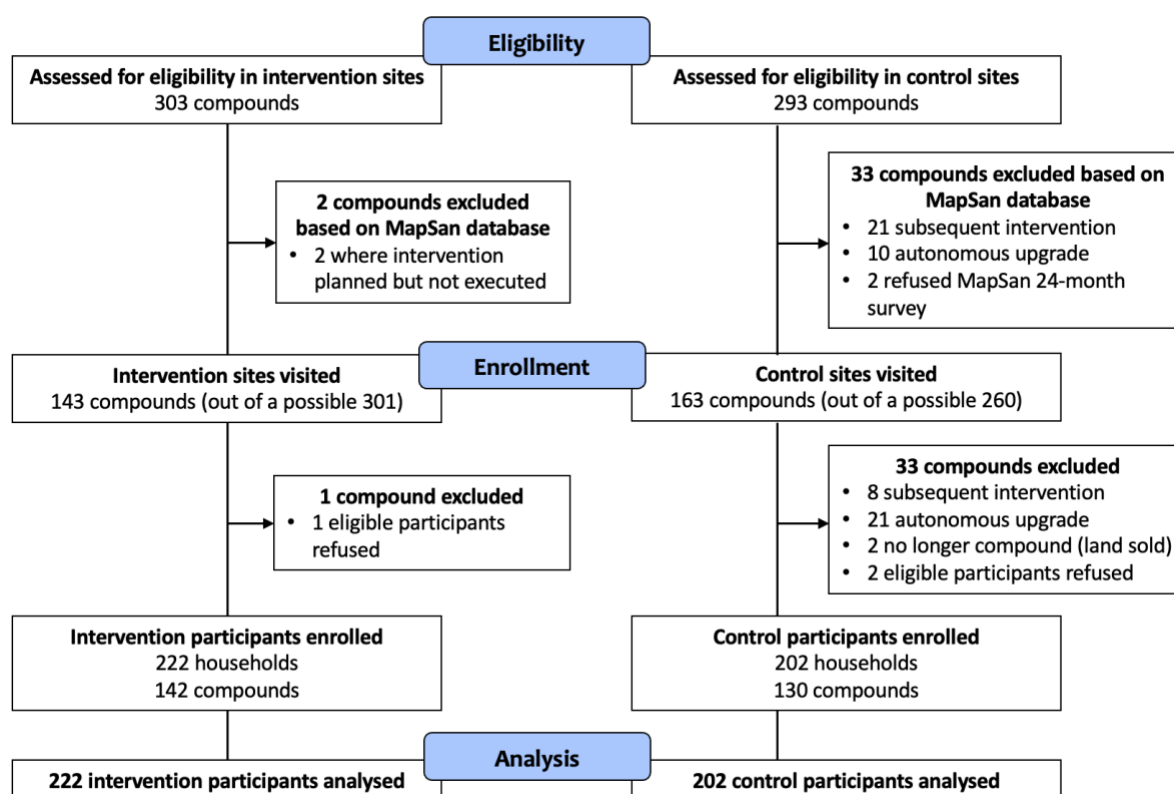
Eligibility

Assessed for eligibility in intervention sites
303 compounds

2 compounds excluded based on MapSan database
• 2 where intervention planned but not executed

Assessed for eligibility in control sites
293 compounds

33 compounds excluded based on MapSan database
• 21 subsequent intervention
• 10 autonomous upgrade
• 2 refused MapSan 24-month survey

Enrollment

Intervention sites visited
143 compounds (out of a possible 301)

1 compound excluded
• 1 eligible participants refused

Control sites visited
163 compounds (out of a possible 260)

33 compounds excluded
• 8 subsequent intervention
• 21 autonomous upgrade
• 2 no longer compound (land sold)
• 2 eligible participants refused

Intervention participants enrolled
222 households
142 compounds

Control participants enrolled
202 households
130 compounds

Analysis

222 intervention participants analysed

202 control participants analysed